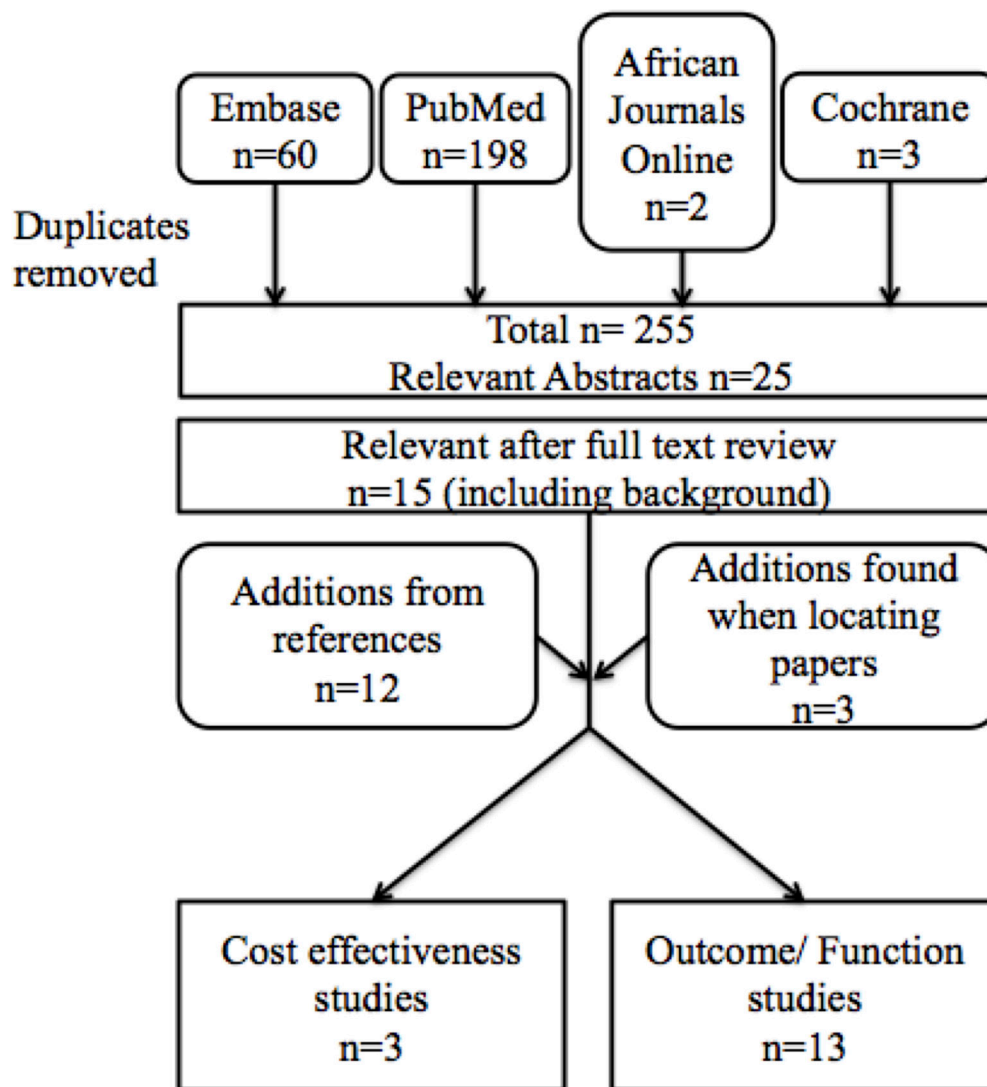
Embase
n=60

PubMed
n=198

African Journals Online
n=2

Cochrane
n=3

Duplicates removed

Total n= 255
Relevant Abstracts n=25

Relevant after full text review
n=15 (including background)

Additions from references
n=12

Additions found when locating papers
n=3

Cost effectiveness studies
n=3

Outcome/ Function studies
n=13